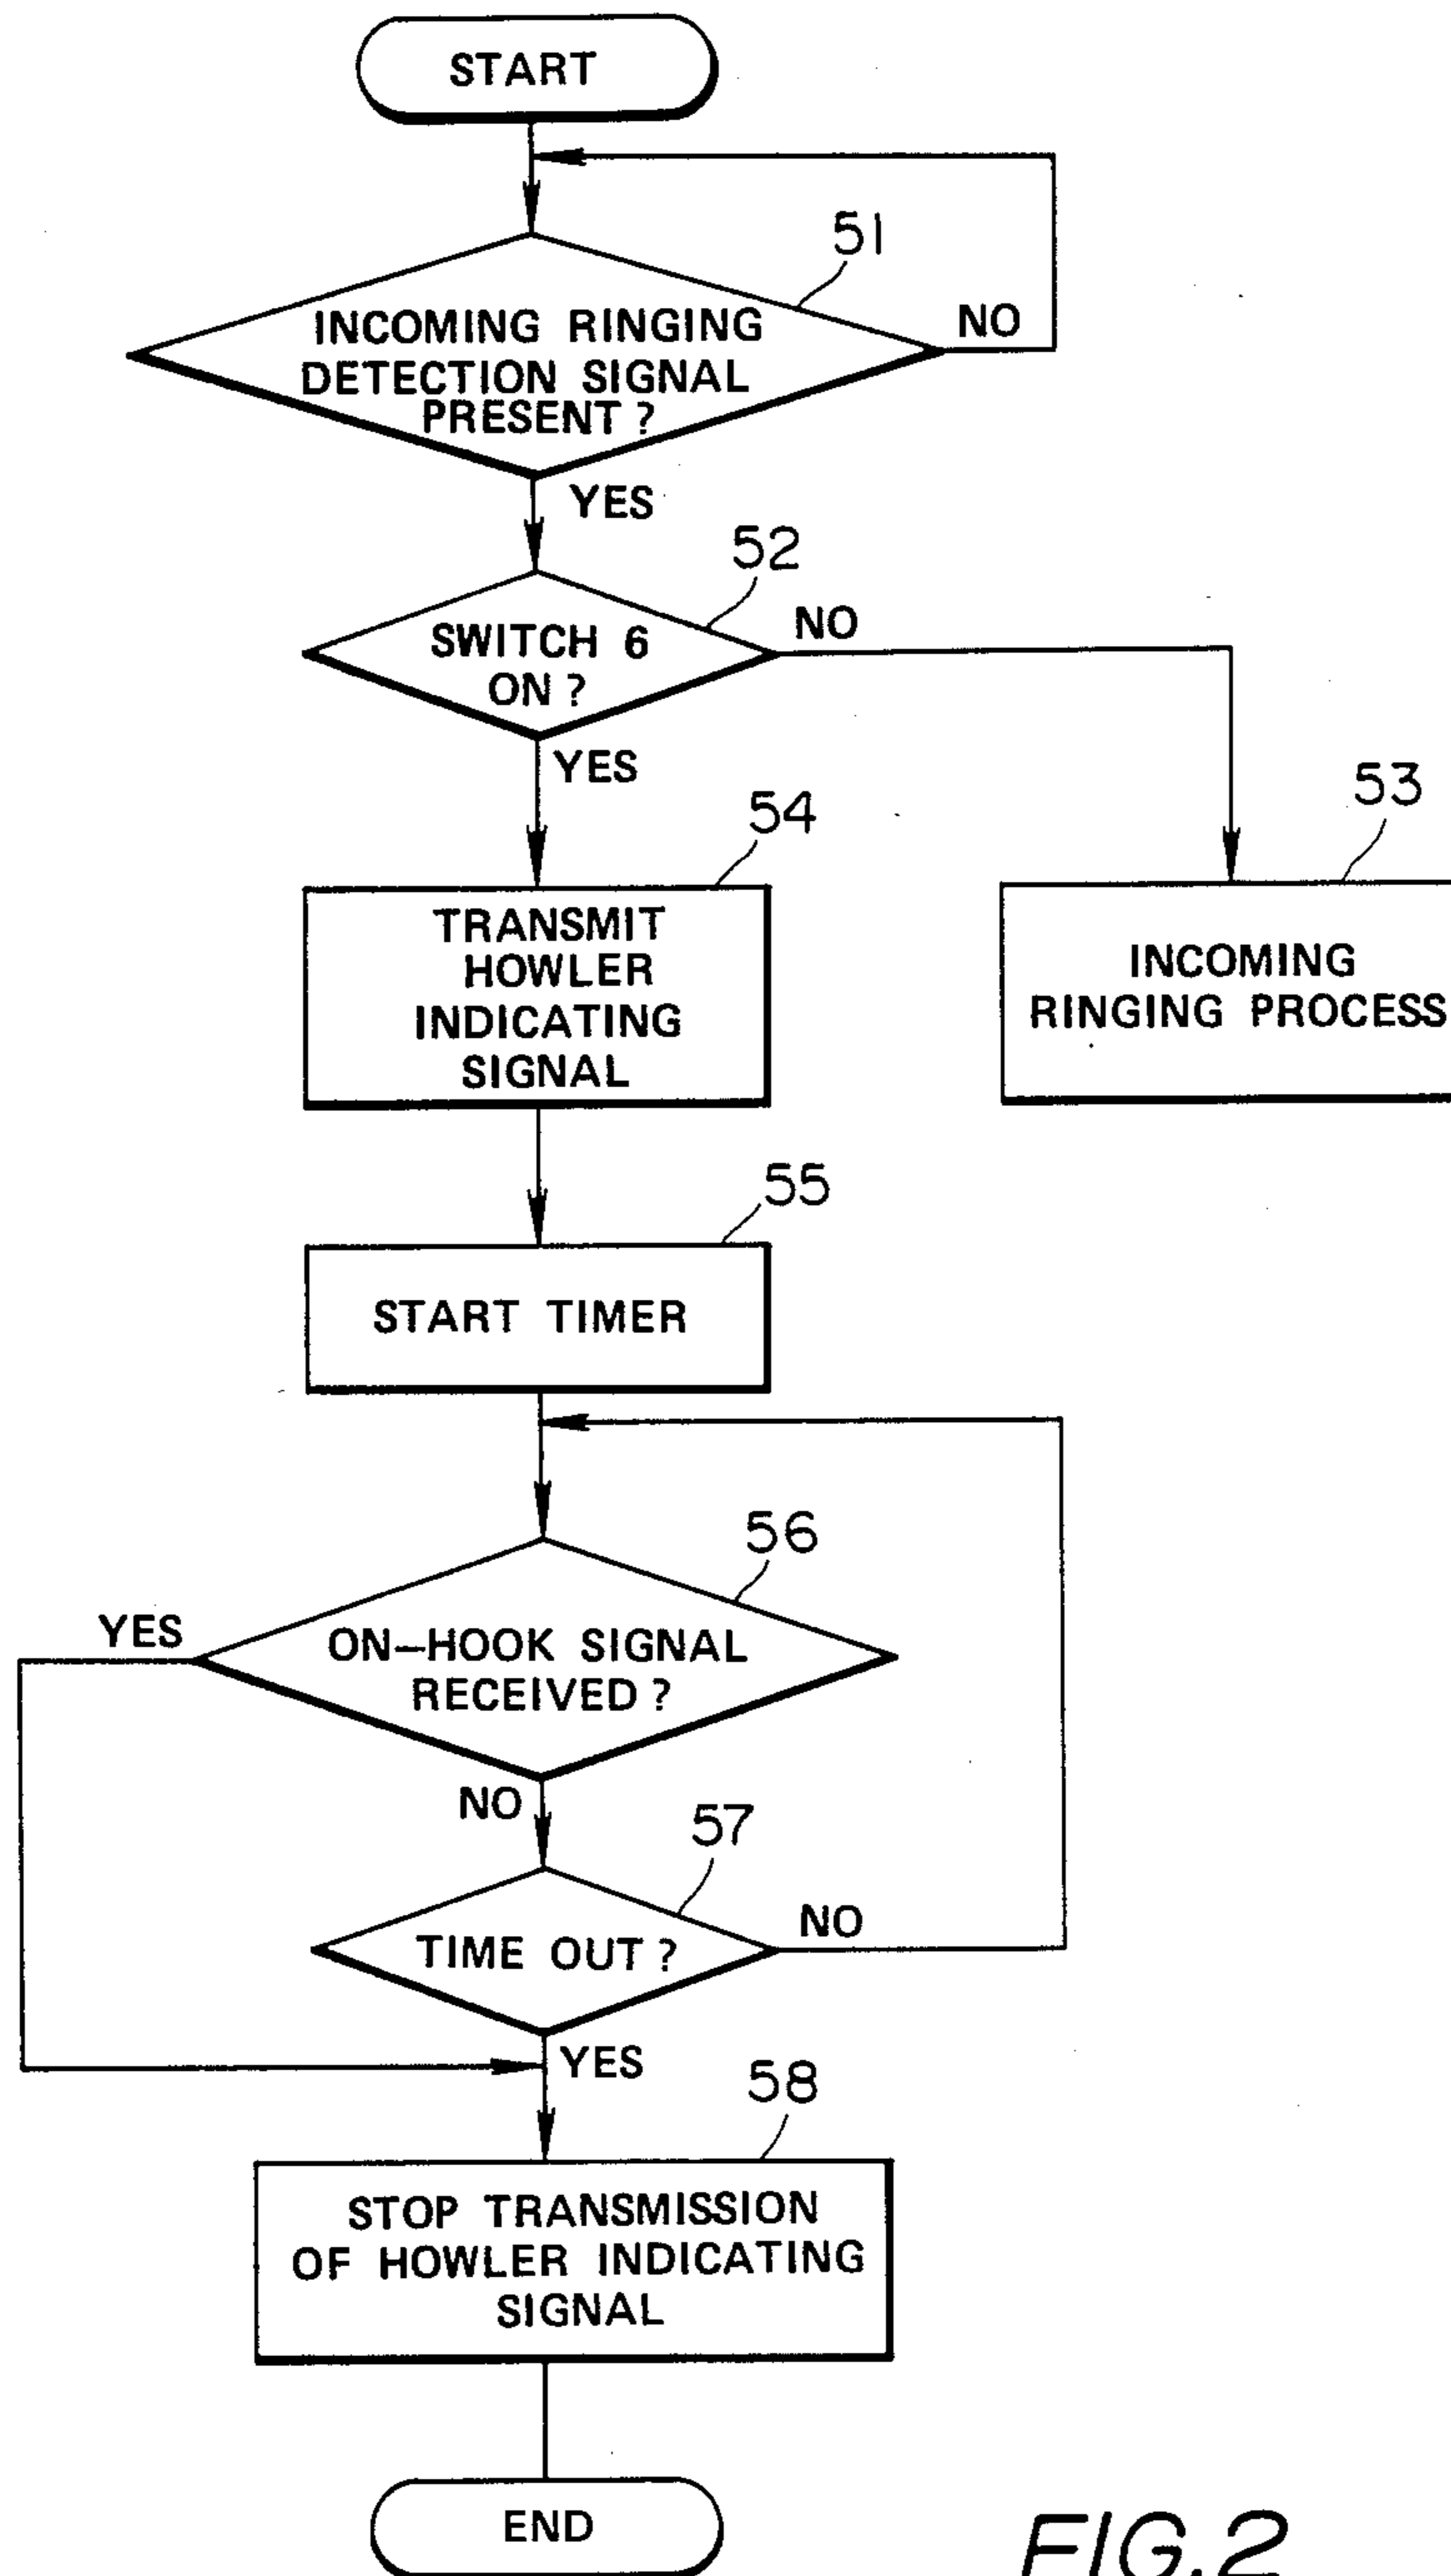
START

51

INCOMING RINGING DETECTION SIGNAL PRESENT ?

NO

YES

52

SWITCH 6 ON ?

NO

YES

54

TRANSMIT HOWLER INDICATING SIGNAL

53

INCOMING RINGING PROCESS

55

START TIMER

56

YES

ON–HOOK SIGNAL RECEIVED ?

NO

57

TIME OUT ?

NO

YES

58

STOP TRANSMISSION OF HOWLER INDICATING SIGNAL

END

FIG.2